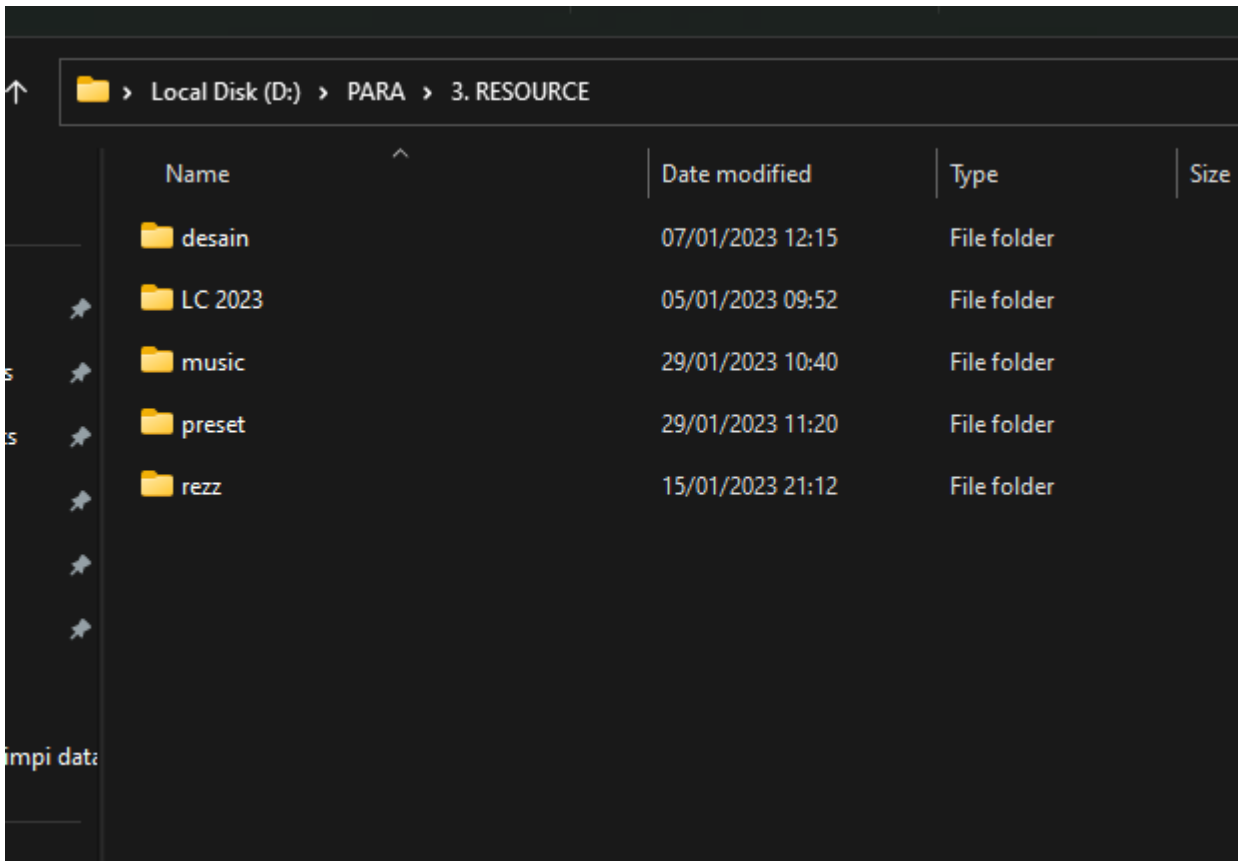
Local Disk (D:) › PARA › 3. RESOURCE

| Name | Date modified | Type | Size |
|---|---|---|---|
| desain | 07/01/2023 12:15 | File folder | |
| LC 2023 | 05/01/2023 09:52 | File folder | |
| music | 29/01/2023 10:40 | File folder | |
| preset | 29/01/2023 11:20 | File folder | |
| rezz | 15/01/2023 21:12 | File folder | |

s
ts
impi data